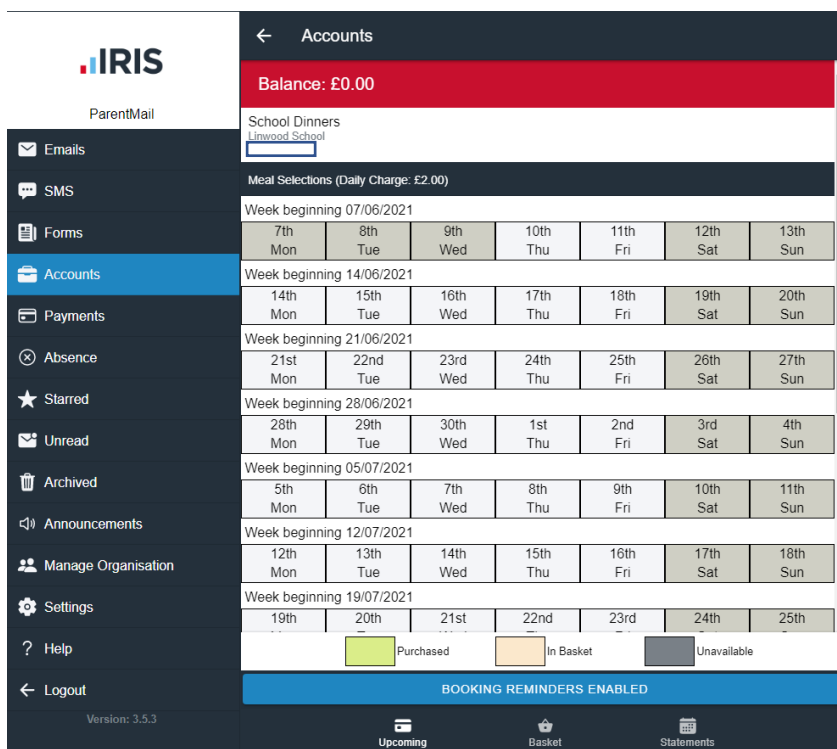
IRIS

ParentMail

Emails
SMS
Forms
Accounts
Payments
Absence
Starred
Unread
Archived
Announcements
Manage Organisation
Settings
? Help
Logout

Version: 3.5.3

Accounts

Balance: £0.00

School Dinners
Linwood School

Meal Selections (Daily Charge: £2.00)

Week beginning 07/06/2021

| 7th Mon | 8th Tue | 9th Wed | 10th Thu | 11th Fri | 12th Sat | 13th Sun |
|---|---|---|---|---|---|---|

Week beginning 14/06/2021

| 14th Mon | 15th Tue | 16th Wed | 17th Thu | 18th Fri | 19th Sat | 20th Sun |
|---|---|---|---|---|---|---|

Week beginning 21/06/2021

| 21st Mon | 22nd Tue | 23rd Wed | 24th Thu | 25th Fri | 26th Sat | 27th Sun |
|---|---|---|---|---|---|---|

Week beginning 28/06/2021

| 28th Mon | 29th Tue | 30th Wed | 1st Thu | 2nd Fri | 3rd Sat | 4th Sun |
|---|---|---|---|---|---|---|

Week beginning 05/07/2021

| 5th Mon | 6th Tue | 7th Wed | 8th Thu | 9th Fri | 10th Sat | 11th Sun |
|---|---|---|---|---|---|---|

Week beginning 12/07/2021

| 12th Mon | 13th Tue | 14th Wed | 15th Thu | 16th Fri | 17th Sat | 18th Sun |
|---|---|---|---|---|---|---|

Week beginning 19/07/2021

| 19th | 20th | 21st | 22nd | 23rd | 24th | 25th |
|---|---|---|---|---|---|---|

Purchased
In Basket
Unavailable

BOOKING REMINDERS ENABLED

Upcoming
Basket
Statements